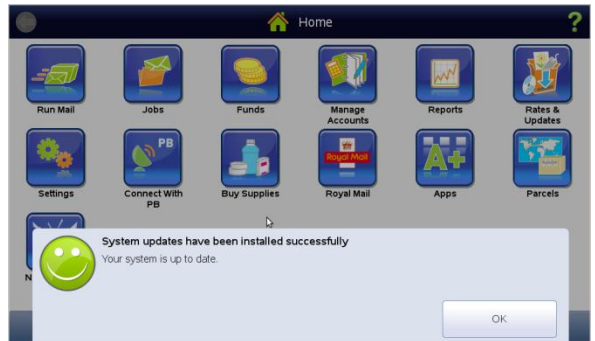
Home

?

Run Mail

Jobs

Funds

Manage Accounts

Reports

Rates & Updates

Settings

PB

Connect With PB

Buy Supplies

Royal Mail

Royal Mail

Apps

Parcels

N

System updates have been installed successfully

Your system is up to date.

OK